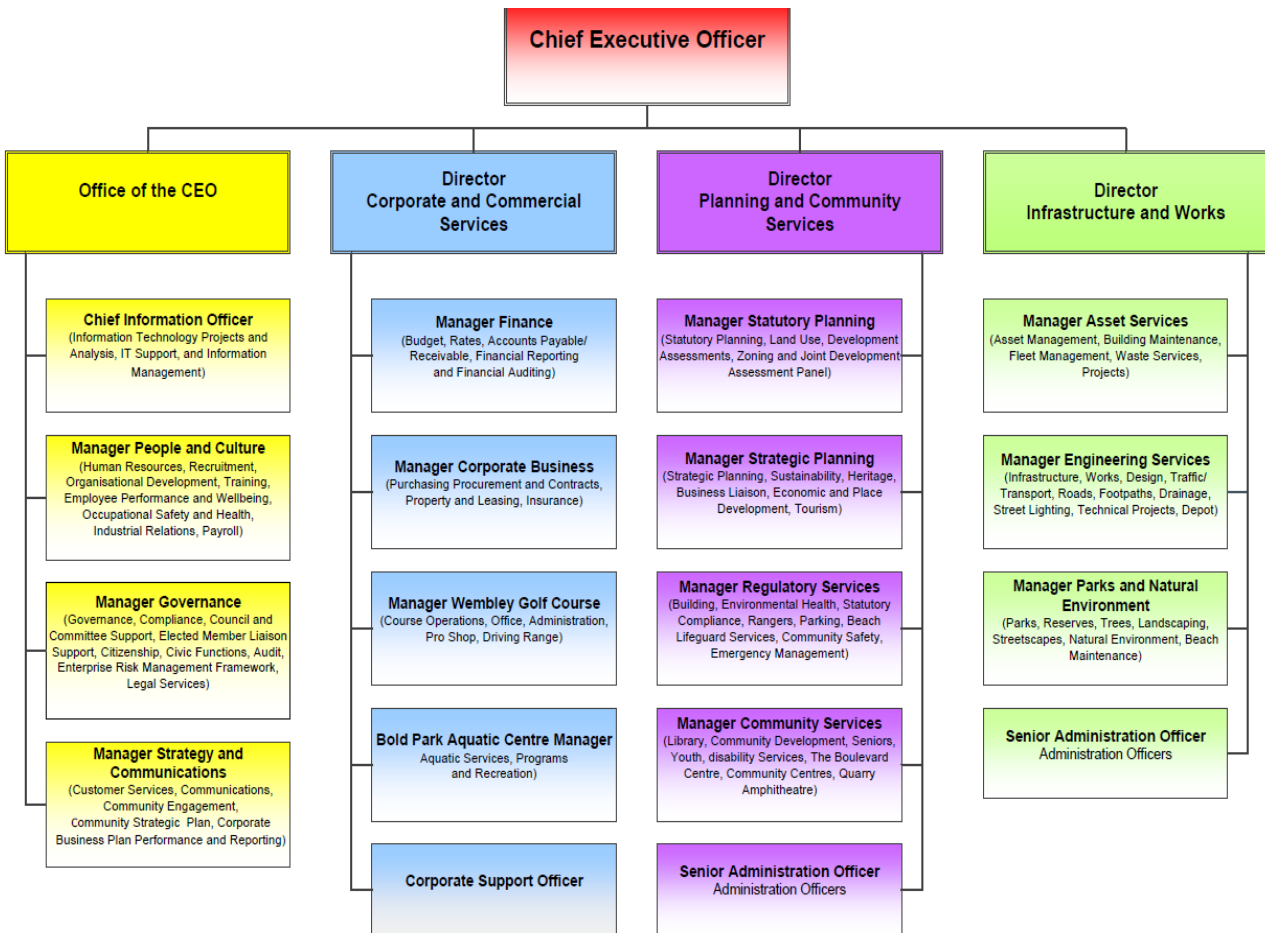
Chief Executive Officer

Office of the CEO

Chief Information Officer
(Information Technology Projects and Analysis, IT Support, and Information Management)

Manager People and Culture
(Human Resources, Recruitment, Organisational Development, Training, Employee Performance and Wellbeing, Occupational Safety and Health, Industrial Relations, Payroll)

Manager Governance
(Governance, Compliance, Council and Committee Support, Elected Member Liaison Support, Citizenship, Civic Functions, Audit, Enterprise Risk Management Framework, Legal Services)

Manager Strategy and Communications
(Customer Services, Communications, Community Engagement, Community Strategic Plan, Corporate Business Plan Performance and Reporting)

Director
Corporate and Commercial Services

Manager Finance
(Budget, Rates, Accounts Payable/ Receivable, Financial Reporting and Financial Auditing)

Manager Corporate Business
(Purchasing Procurement and Contracts, Property and Leasing, Insurance)

Manager Wembley Golf Course
(Course Operations, Office, Administration, Pro Shop, Driving Range)

Bold Park Aquatic Centre Manager
Aquatic Services, Programs and Recreation)

Corporate Support Officer

Director
Planning and Community Services

Manager Statutory Planning
(Statutory Planning, Land Use, Development Assessments, Zoning and Joint Development Assessment Panel)

Manager Strategic Planning
(Strategic Planning, Sustainability, Heritage, Business Liaison, Economic and Place Development, Tourism)

Manager Regulatory Services
(Building, Environmental Health, Statutory Compliance, Rangers, Parking, Beach Lifeguard Services, Community Safety, Emergency Management)

Manager Community Services
(Library, Community Development, Seniors, Youth, disability Services, The Boulevard Centre, Community Centres, Quarry Amphitheatre)

Senior Administration Officer
Administration Officers

Director
Infrastructure and Works

Manager Asset Services
(Asset Management, Building Maintenance, Fleet Management, Waste Services, Projects)

Manager Engineering Services
(Infrastructure, Works, Design, Traffic/ Transport, Roads, Footpaths, Drainage, Street Lighting, Technical Projects, Depot)

Manager Parks and Natural Environment
(Parks, Reserves, Trees, Landscaping, Streetscapes, Natural Environment, Beach Maintenance)

Senior Administration Officer
Administration Officers